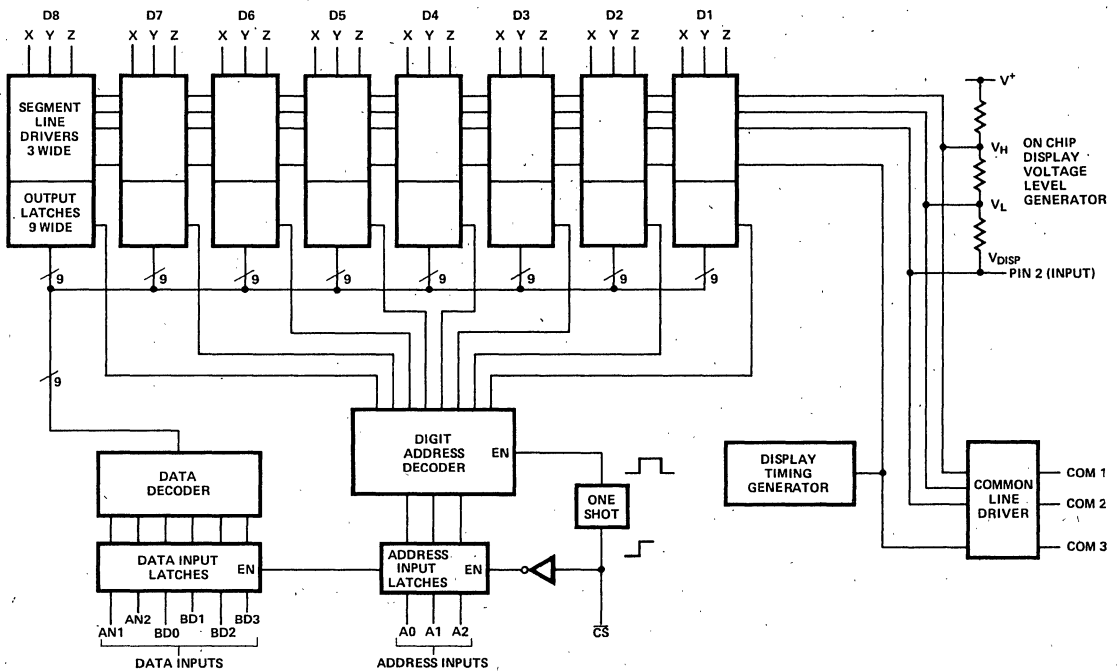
D8 D7 D6 D5 D4 D3 D2 D1

X Y Z X Y Z X Y Z X Y Z X Y Z X Y Z X Y Z X Y Z

SEGMENT LINE DRIVERS 3 WIDE

OUTPUT LATCHES 9 WIDE

$V^+$

$V_H$

ON CHIP DISPLAY VOLTAGE LEVEL GENERATOR

$V_L$

$V_{DISP}$

PIN 2 (INPUT)

9 9 9 9 9 9 9 9

9

DIGIT ADDRESS DECODER EN

DATA DECODER

ONE SHOT

DISPLAY TIMING GENERATOR

COMMON LINE DRIVER

COM 1

COM 2

COM 3

DATA INPUT LATCHES EN

ADDRESS INPUT LATCHES EN

AN1 AN2 BD0 BD1 BD2 BD3

DATA INPUTS

A0 A1 A2

ADDRESS INPUTS

$\overline{CS}$